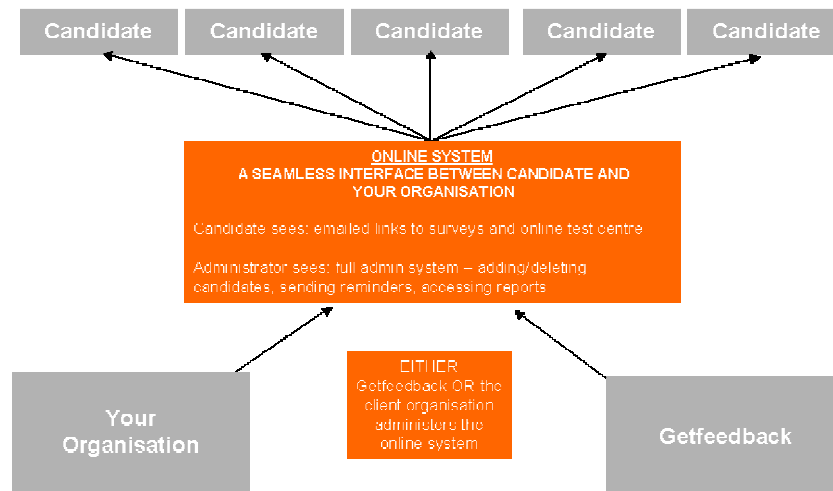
Candidate

Candidate

Candidate

Candidate

Candidate

ONLINE SYSTEM
A SEAMLESS INTERFACE BETWEEN CANDIDATE AND YOUR ORGANISATION

Candidate sees: emailed links to surveys and online test centre

Administrator sees: full admin system – adding/deleting candidates, sending reminders, accessing reports

Your Organisation

EITHER
Getfeedback OR the client organisation administers the online system

Getfeedback